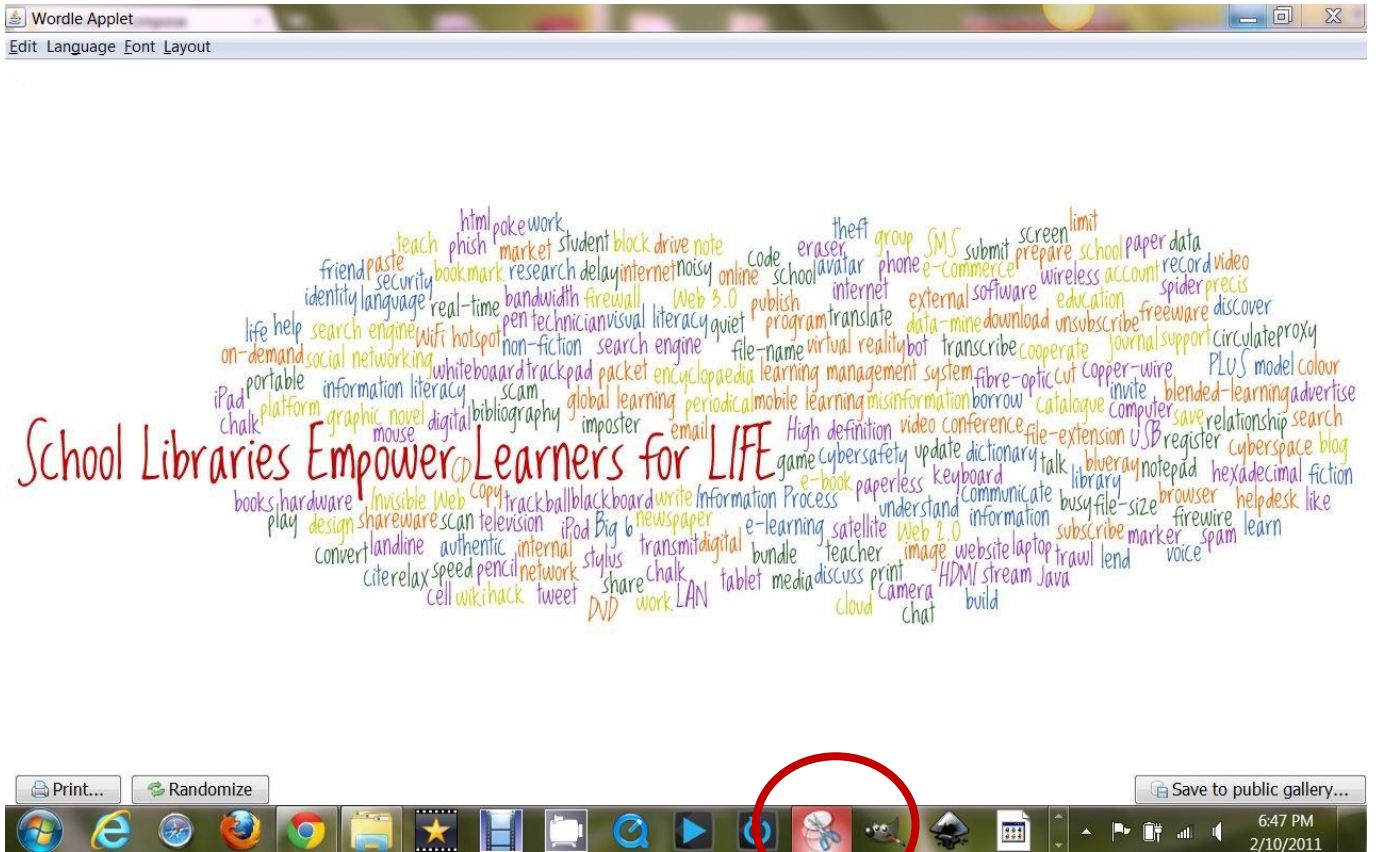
Wordle Applet

Edit Language Font Layout

html poke work theft limit
teach phish market student block drive note code eraser group SMS submit screen prepare school paper data
friend paste security bookmark research delay internet noisy online school avatar phone e-commerce wireless account record video
identity language real-time bandwidth firewall Web 3.0 publish internet external software education spider precis
life help search engine WiFi hotspot pen technician visual literacy quiet program translate data-mine download unsubscribe freeware discover
on-demand social networking non-fiction search engine file-name virtual reality bot transcribe cooperate journal support circulate proxy
portable information literacy whiteboard trackpad packet encyclopaedia learning management system fibre-optic cut copper-wire PLUS model colour
iPad platform graphic novel scam global learning periodical mobile learning misinformation borrow catalogue invite blended-learning advertise
chalk mouse digital bibliography imposter email High definition video conference computer save relationship search
School Libraries Empower Learners for LIFE game cybersafety update dictionary file-extension USB register cyberspace blog
books hardware Invisible Web copy trackball blackboard write Information Process e-book paperless keyboard talk library blueray notepad hexadecimal fiction
play design shareware scan television iPod Big 6 newspaper understand communicate busy file-size browser helpdesk like
convert landline authentic internal e-learning satellite Web 2.0 information subscribe marker firewire learn
citerelax speed pencil network stylus transmit digital bundle teacher image website laptop trawl lend spam voice
cell wiki hack tweet share chalk tablet media discuss print HDMI stream Java
DVD work LAN cloud camera build
chat

Print...
Randomize
Save to public gallery...
6:47 PM
2/10/2011